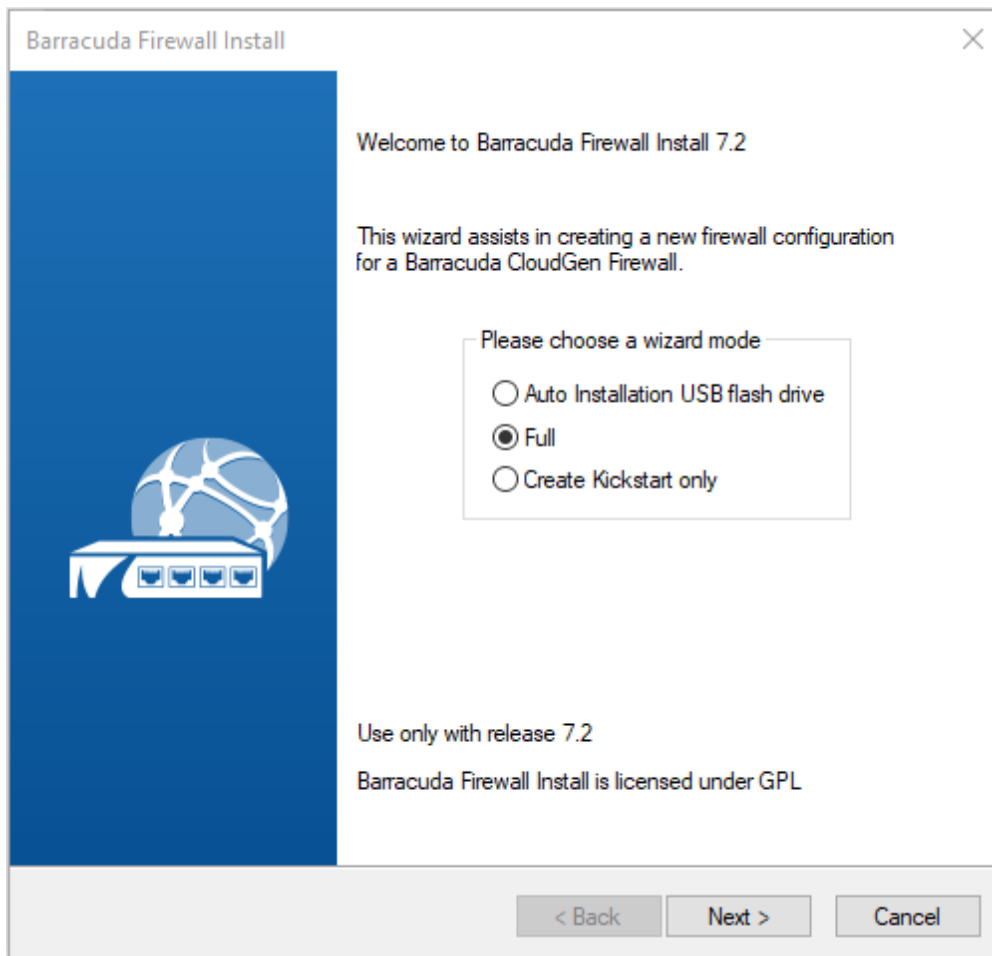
Barracuda Firewall Install

Welcome to Barracuda Firewall Install 7.2

This wizard assists in creating a new firewall configuration for a Barracuda CloudGen Firewall.

Please choose a wizard mode

Auto Installation USB flash drive

Full

Create Kickstart only

Use only with release 7.2

Barracuda Firewall Install is licensed under GPL

< Back

Next >

Cancel